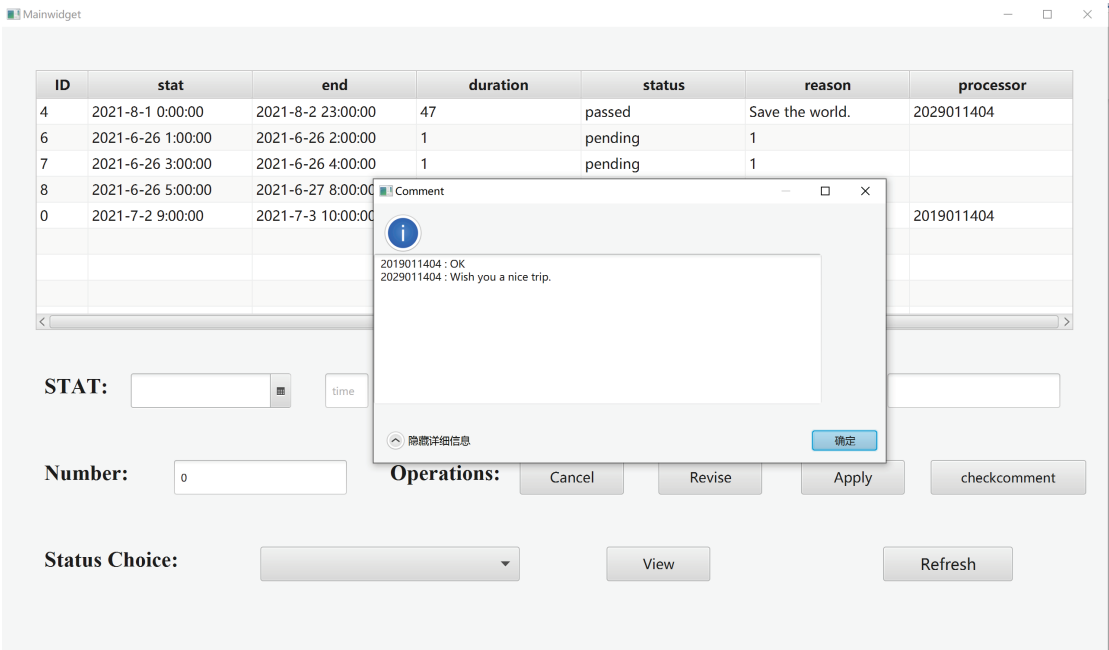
Mainwidget

| ID | stat | end | duration | status | reason | processor |
|---|---|---|---|---|---|---|
| 4 | 2021-8-1 0:00:00 | 2021-8-2 23:00:00 | 47 | passed | Save the world. | 2029011404 |
| 6 | 2021-6-26 1:00:00 | 2021-6-26 2:00:00 | 1 | pending | 1 | |
| 7 | 2021-6-26 3:00:00 | 2021-6-26 4:00:00 | 1 | pending | 1 | |
| 8 | 2021-6-26 5:00:00 | 2021-6-27 8:00:00 | | | | |
| 0 | 2021-7-2 9:00:00 | 2021-7-3 10:00:00 | | | | 2019011404 |

Comment

2019011404 : OK
2029011404 : Wish you a nice trip.

隐藏详细信息

确定

STAT:

time

Number:

0

Operations:

Cancel

Revise

Apply

checkcomment

Status Choice:

View

Refresh